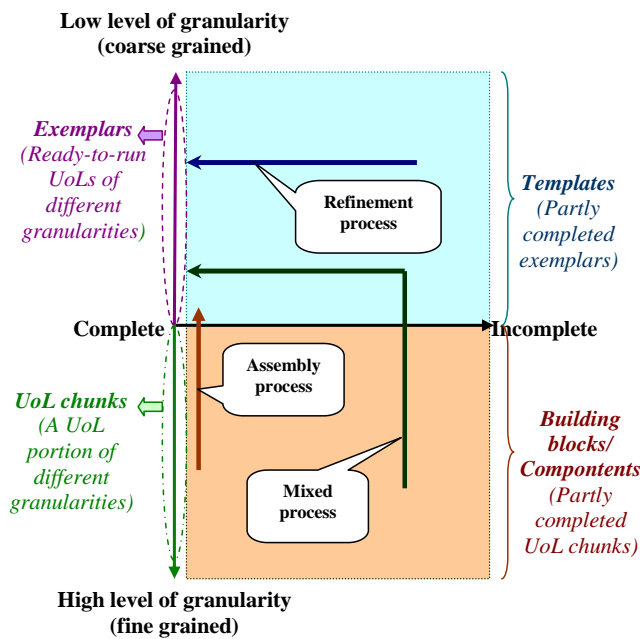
Low level of granularity (coarse grained)

Exemplars (Ready-to-run UoLs of different granularities)

Refinement process

Templates (Partly completed exemplars)

Complete

Incomplete

Assembly process

UoL chunks (A UoL portion of different granularities)

Building blocks/ Compontents (Partly completed UoL chunks)

Mixed process

High level of granularity (fine grained)